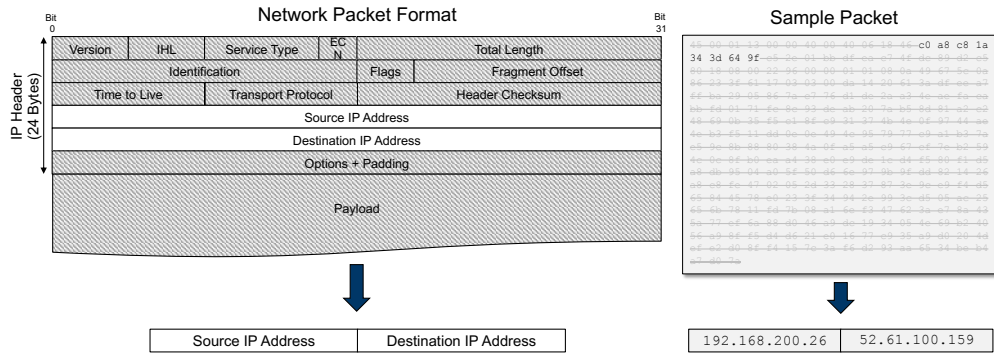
Network Packet Format

Bit 0

Bit 31

IP Header (24 Bytes)

| Version | IHL | Service Type | EC N | Total Length |
|---|---|---|---|---|
| Identification | | | Flags | Fragment Offset |
| Time to Live | | Transport Protocol | | Header Checksum |

Source IP Address

Destination IP Address

Options + Padding

Payload

| Source IP Address | Destination IP Address |
|---|---|

Sample Packet

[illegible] c0 a8 c8 1a
34 3d 64 9f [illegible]

| 192.168.200.26 | 52.61.100.159 |
|---|---|